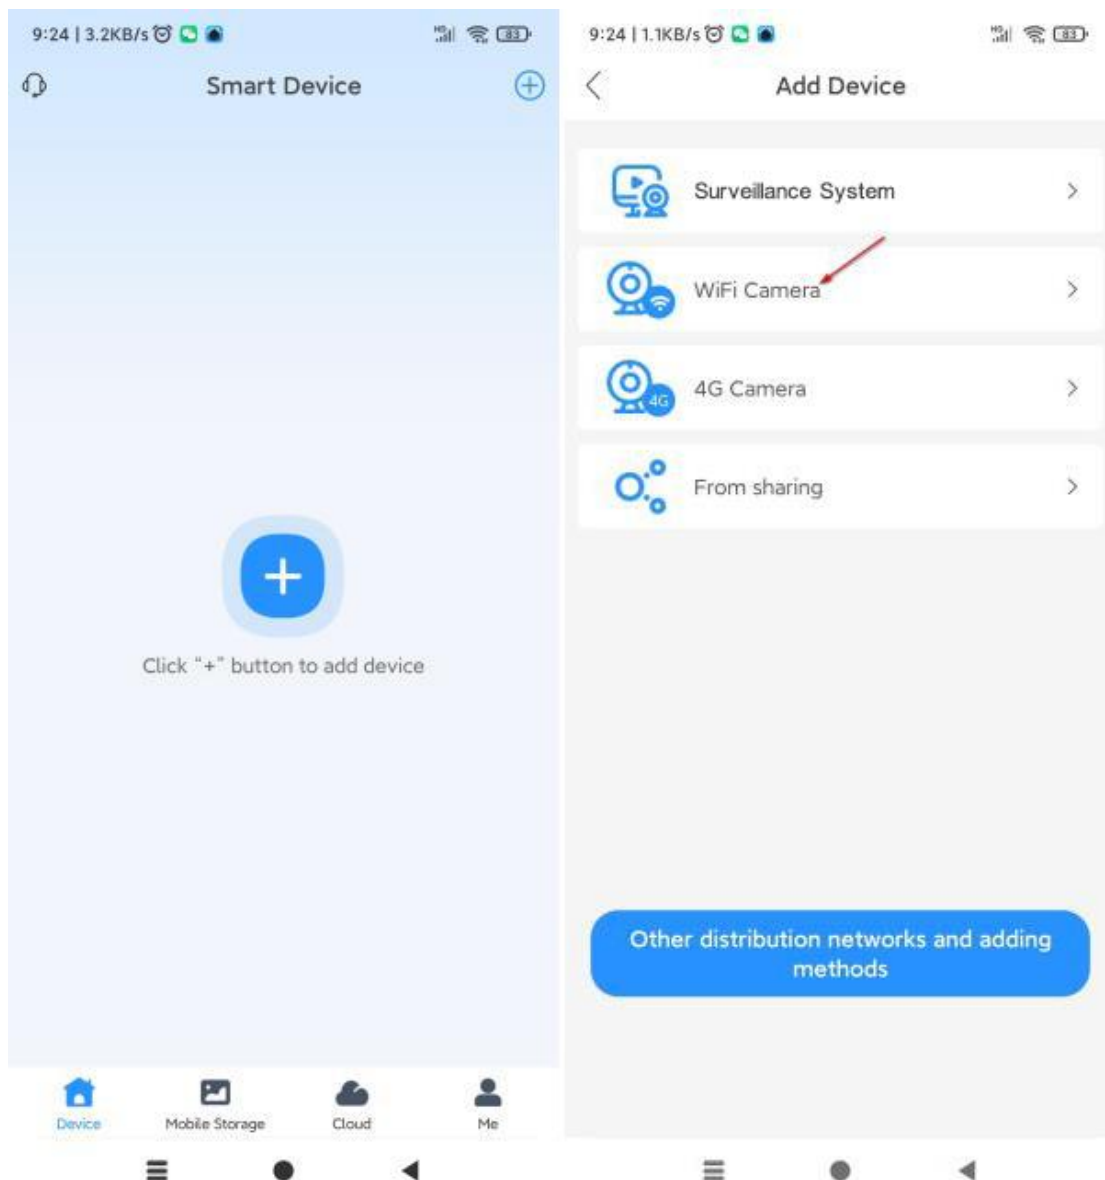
9:24 | 3.2KB/s

83

Smart Device

Click "+" button to add device

Device
Mobile Storage
Cloud
Me

9:24 | 1.1KB/s

83

Add Device

Surveillance System

WiFi Camera

4G Camera

4G

From sharing

Other distribution networks and adding methods